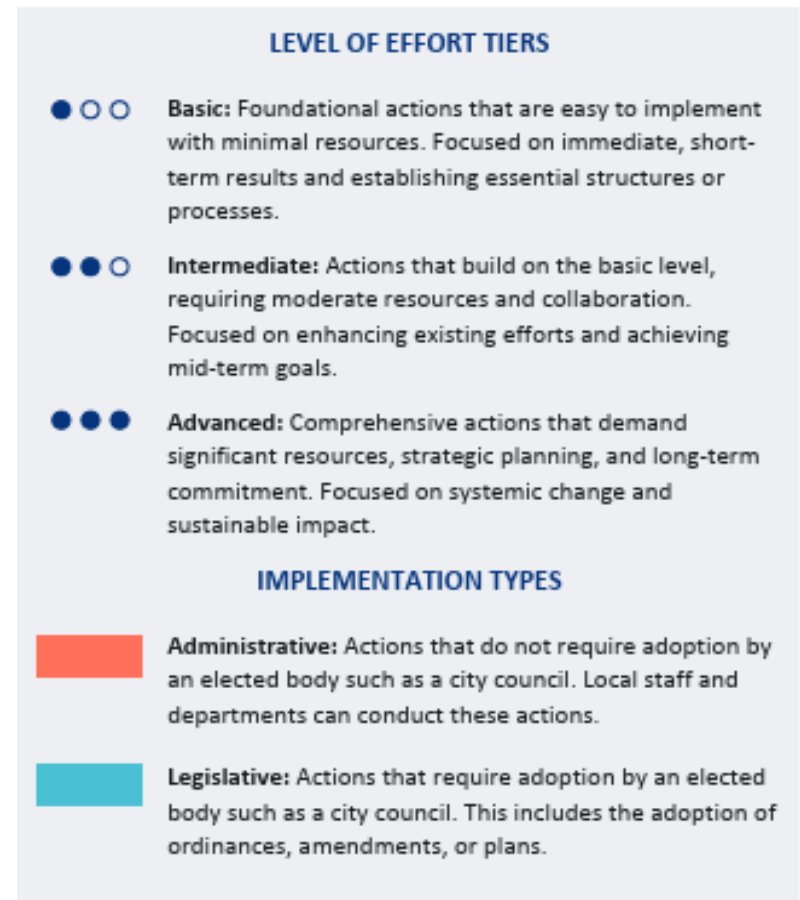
LEVEL OF EFFORT TIERS

Basic: Foundational actions that are easy to implement with minimal resources. Focused on immediate, short-term results and establishing essential structures or processes.

Intermediate: Actions that build on the basic level, requiring moderate resources and collaboration. Focused on enhancing existing efforts and achieving mid-term goals.

Advanced: Comprehensive actions that demand significant resources, strategic planning, and long-term commitment. Focused on systemic change and sustainable impact.

IMPLEMENTATION TYPES

Administrative: Actions that do not require adoption by an elected body such as a city council. Local staff and departments can conduct these actions.

Legislative: Actions that require adoption by an elected body such as a city council. This includes the adoption of ordinances, amendments, or plans.